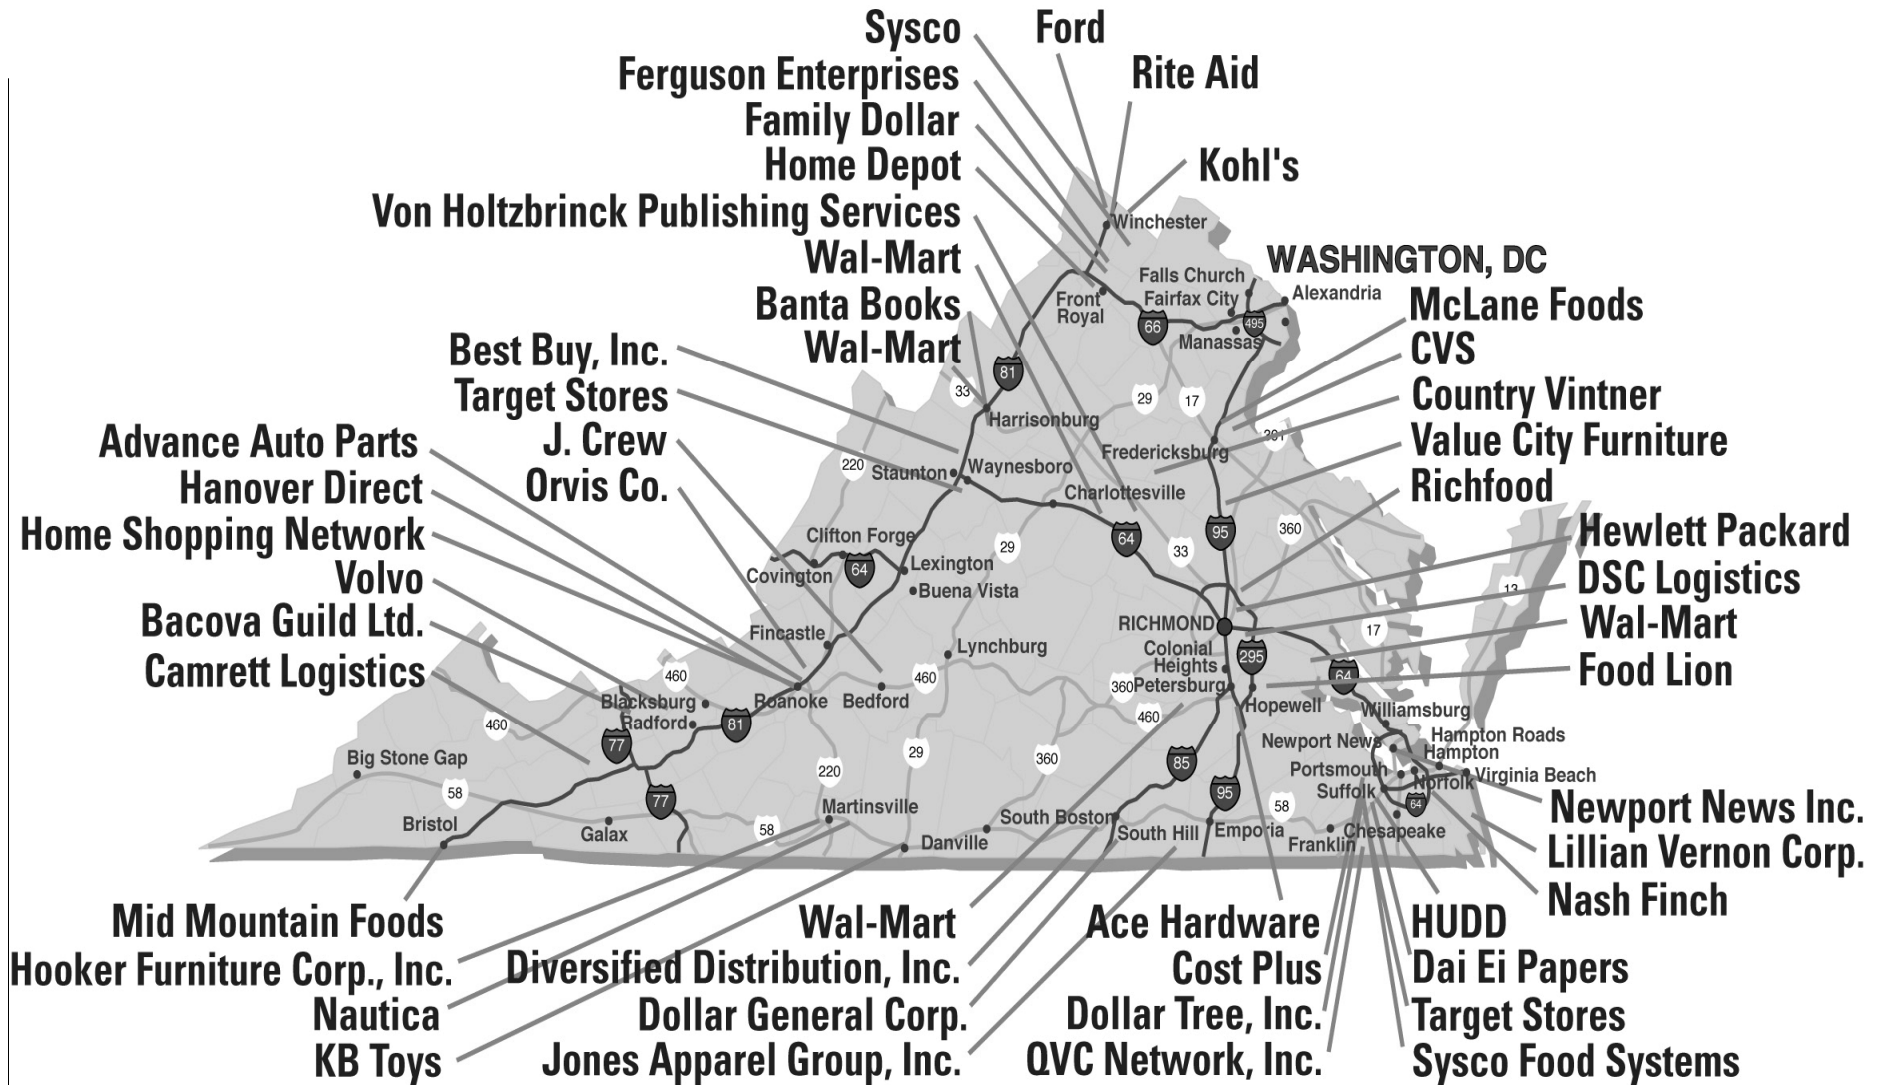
Sysco
Ford
Ferguson Enterprises
Rite Aid
Family Dollar
Home Depot
Kohl's
Von Holtzbrinck Publishing Services
Wal-Mart
Banta Books
Wal-Mart
Best Buy, Inc.
Target Stores
Advance Auto Parts
J. Crew
Hanover Direct
Orvis Co.
Home Shopping Network
Volvo
Bacova Guild Ltd.
Camrett Logistics

WASHINGTON, DC
McLane Foods
CVS
Country Vintner
Value City Furniture
Richfood
Hewlett Packard
DSC Logistics
Wal-Mart
Food Lion
Newport News Inc.
Lillian Vernon Corp.
Nash Finch

Winchester
Falls Church
Fairfax City
Alexandria
Front Royal
66
495
Manassas
81
33
29
17
Harrisonburg
Fredericksburg
301
220
Staunton
Waynesboro
Charlottesville
Clifton Forge
64
Lexington
29
64
33
95
360
Covington
Buena Vista
Fincastle
RICHMOND
Colonial Heights
Lynchburg
295
17
13
460
460
360
Petersburg
64
Blacksburg
Radford
Roanoke
Bedford
Hopewell
Williamsburg
460
81
460
Hampton Roads
Hampton
Newport News
Big Stone Gap
77
220
29
360
85
Portsmouth
Suffolk
Virginia Beach
Norfolk
58
77
Martinsville
95
58
64
Bristol
Galax
58
South Boston
South Hill
Emporia
Chesapeake
Danville
Franklin

Mid Mountain Foods
Hooker Furniture Corp., Inc.
Nautica
KB Toys
Wal-Mart
Diversified Distribution, Inc.
Dollar General Corp.
Jones Apparel Group, Inc.
Ace Hardware
Cost Plus
Dollar Tree, Inc.
QVC Network, Inc.
HUDD
Dai Ei Papers
Target Stores
Sysco Food Systems